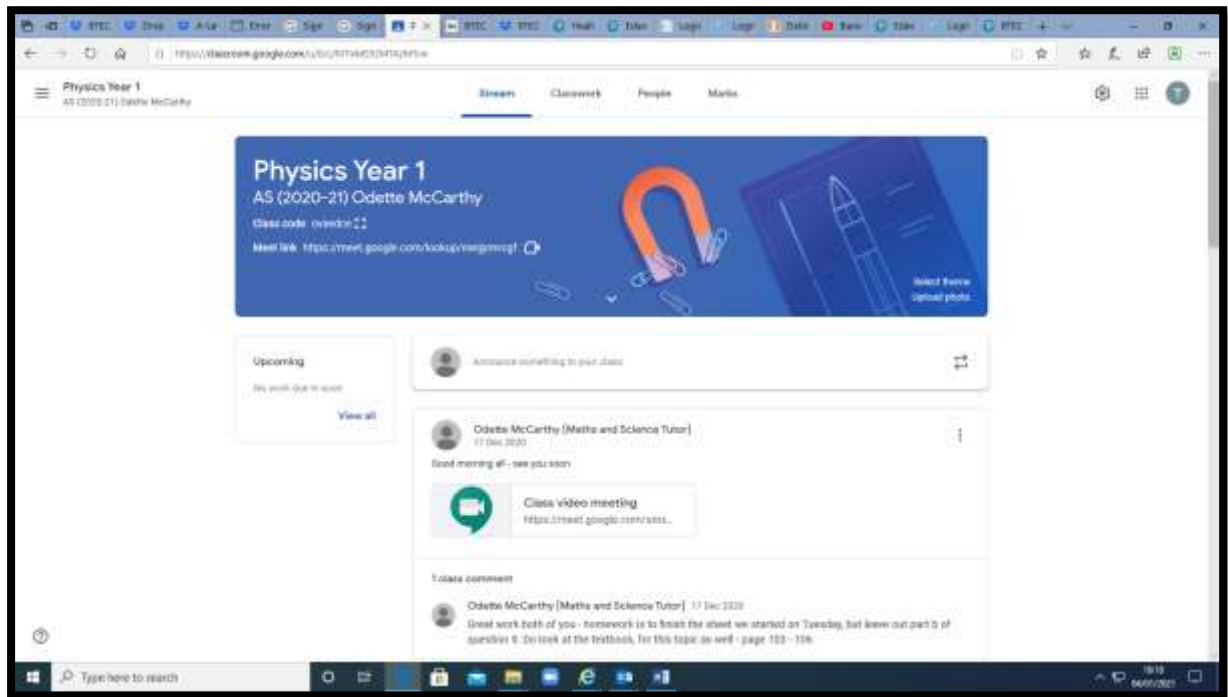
https://classroom.google.com/u/0/c/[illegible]

Physics Year 1
AS (2020-21) Odette McCarthy

Stream Classwork People Marks

Physics Year 1
AS (2020-21) Odette McCarthy
Class code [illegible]
Meet link https://meet.google.com/lookup/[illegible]

Select theme
Upload photo

Upcoming
No work due in soon
View all

Announce something to your class

Odette McCarthy [Maths and Science Tutor]
17 Dec 2020

Good morning all - see you soon

Class video meeting
https://meet.google.com/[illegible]

1 class comment

Odette McCarthy [Maths and Science Tutor] 17 Dec 2020
Great work both of you - homework is to finish the sheet we started on Tuesday, but leave out part b of question 6. Do look at the textbook for this topic as well - page 103 - 106

Type here to search

18:10
04/01/2021